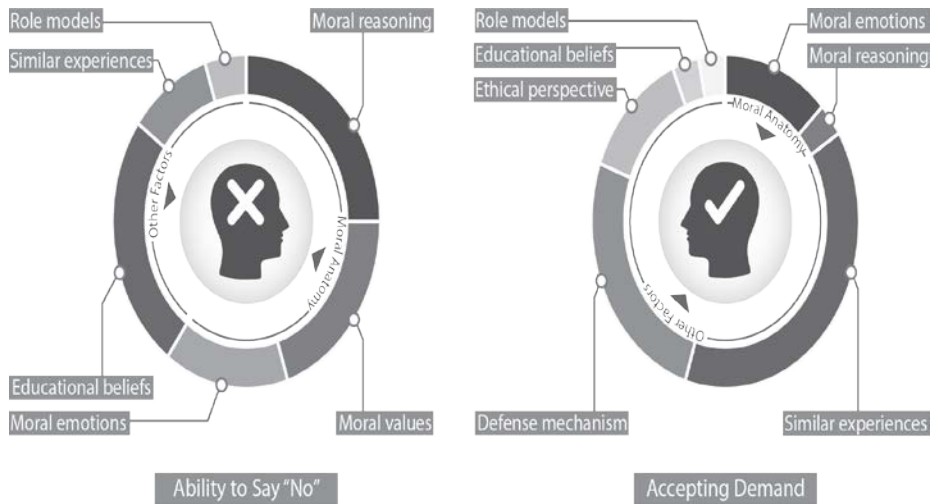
Role models
Similar experiences
Moral reasoning
Other Factors
Moral Anatomy
Educational beliefs
Moral emotions
Moral values
Ability to Say "No"

Role models
Educational beliefs
Ethical perspective
Moral emotions
Moral reasoning
Moral Anatomy
Other Factors
Defense mechanism
Similar experiences
Accepting Demand